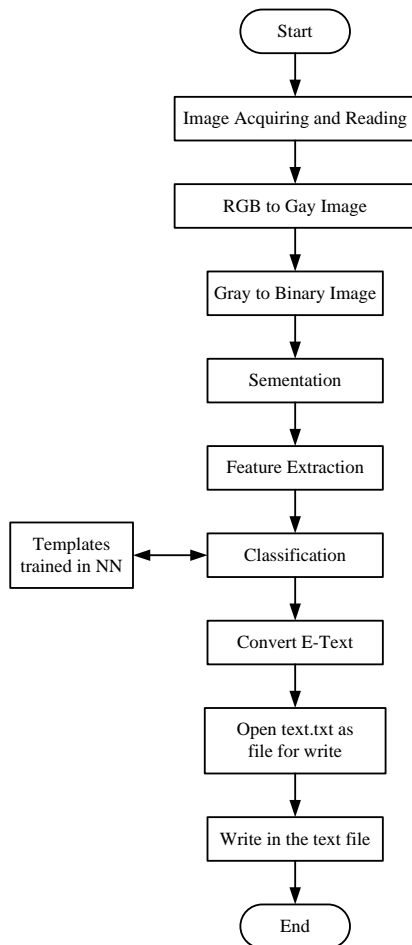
Start

Image Acquiring and Reading

RGB to Gay Image

Gray to Binary Image

Sementation

Feature Extraction

Templates trained in NN

Classification

Convert E-Text

Open text.txt as file for write

Write in the text file

End